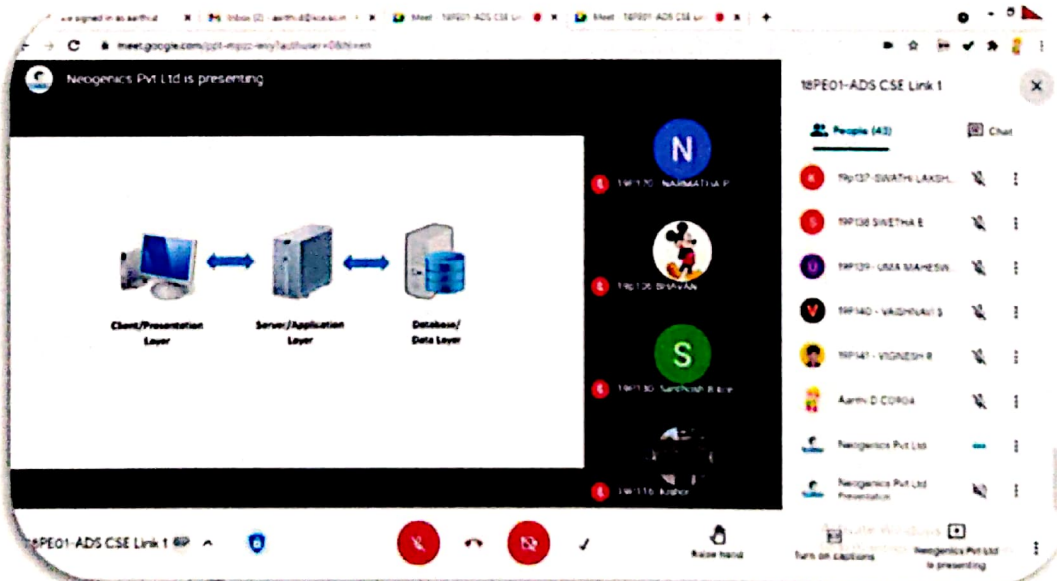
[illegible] signed in as aarthi.d | Inbox (2) - aarthi.d@kce.ac.in | Meet - 18PE01-ADS CSE Li | Meet - 18PE01-ADS CSE Li

meet.google.com/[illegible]

Neogenics Pvt Ltd is presenting

Client/Presentation Layer

Server/Application Layer

Database/ Data Layer

N

19P170 - NARMATHA P

19P136 BHAVAN

S

19P130 Santhosh B.B.E

19P116 Kishor

18PE01-ADS CSE Link 1

People (43)

Chat

19P137- SWATHI LAKSH...

19P138 SWETHA E

19P139 - UMA MAHESW...

19P140 - VAISHNAVI S

19P141 - VIGNESH R

Aarthi D CORDA

Neogenics Pvt Ltd

Neogenics Pvt Ltd Presentation

18PE01-ADS CSE Link 1

Raise hand

Turn on captions

Activate Windows

Neogenics Pvt Ltd is presenting